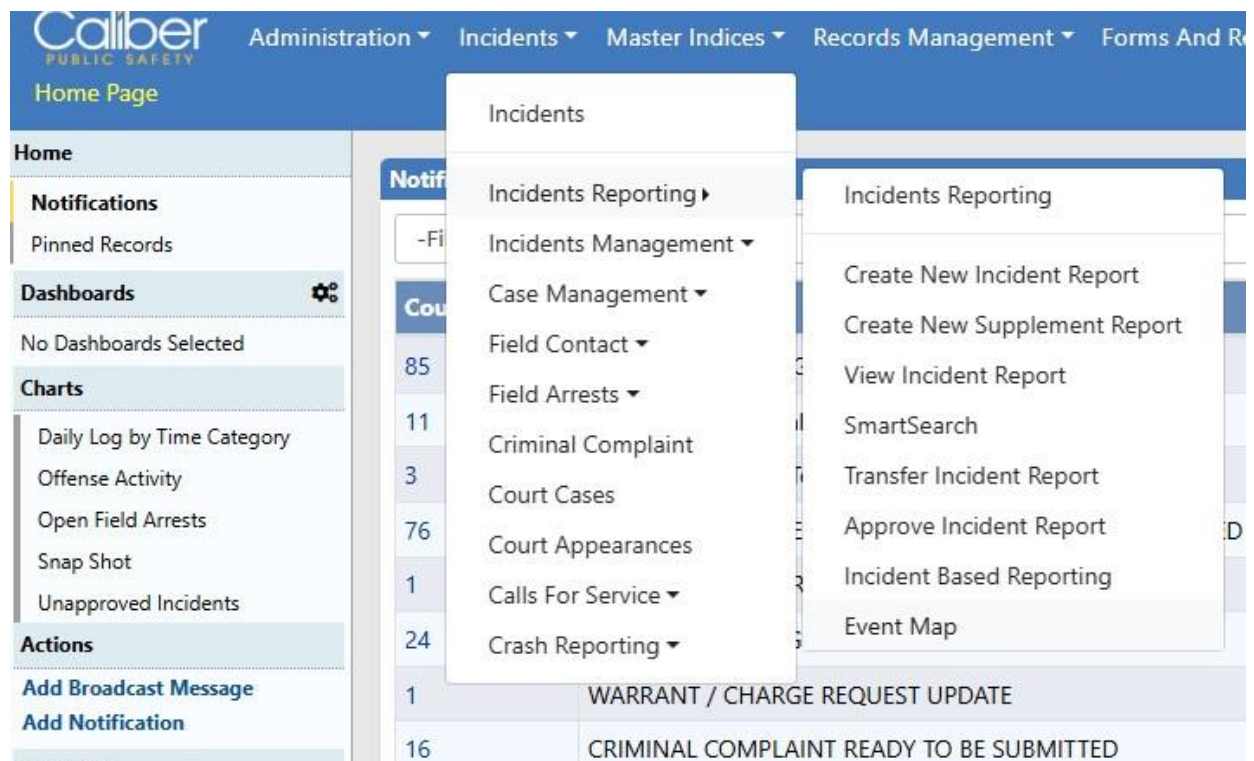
Caliber PUBLIC SAFETY
Home Page

Administration ▾ Incidents ▾ Master Indices ▾ Records Management ▾ Forms And R

Home
Notifications
Pinned Records
Dashboards
No Dashboards Selected
Charts
Daily Log by Time Category
Offense Activity
Open Field Arrests
Snap Shot
Unapproved Incidents
Actions
Add Broadcast Message
Add Notification

Notif
-Fi
Cou

| Cou | |
|---|---|
| 85 | |
| 11 | |
| 3 | |
| 76 | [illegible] D |
| 1 | |
| 24 | |
| 1 | WARRANT / CHARGE REQUEST UPDATE |
| 16 | CRIMINAL COMPLAINT READY TO BE SUBMITTED |

Incidents
Incidents Reporting ▸
Incidents Management ▾
Case Management ▾
Field Contact ▾
Field Arrests ▾
Criminal Complaint
Court Cases
Court Appearances
Calls For Service ▾
Crash Reporting ▾

Incidents Reporting
Create New Incident Report
Create New Supplement Report
View Incident Report
SmartSearch
Transfer Incident Report
Approve Incident Report
Incident Based Reporting
Event Map